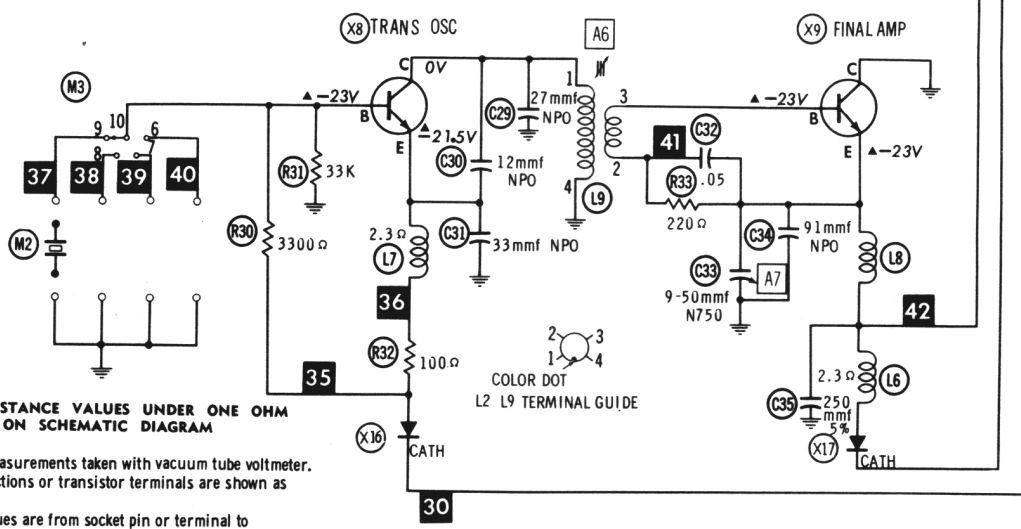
X8 TRANS OSC
A6
X9 FINAL AMP
M3
C 0V
▲-23V
B
E ▲21.5V
9 10
6
8
37 38 39 40
R31 33K
C29 27mmf NPO
C30 12mmf NPO
1
3
2
4
L9
41
C32
R33 .05
220Ω
▲-23V
C
B
E ▲-23V
M2
R30 3300Ω
2.3Ω
L7
C31 33mmf NPO
C34 91mmf NPO
C33 A7
9-50mmf N750
L8
36
42
R32 100Ω
2 3
1 4
COLOR DOT
L2 L9 TERMINAL GUIDE
35
STANCE VALUES UNDER ONE OHM ON SCHEMATIC DIAGRAM
asurements taken with vacuum tube voltmeter.
ctions or transistor terminals are shown as
ues are from socket pin or terminal to
X16 CATH
30
2.3Ω L6
C35 250 mmf 5%
X17 CATH